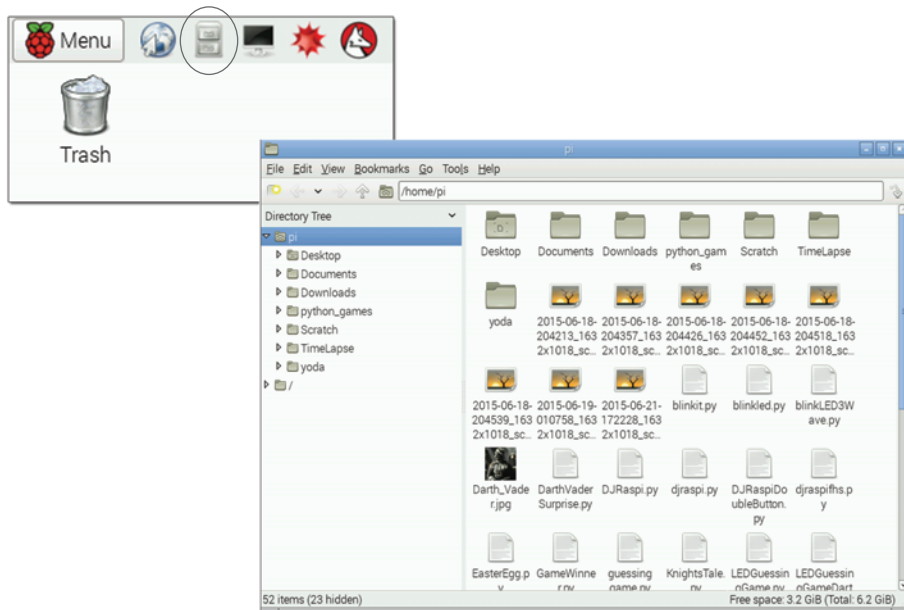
Menu

Trash

pi

File Edit View Bookmarks Go Tools Help

/home/pi

Directory Tree

pi
Desktop
Documents
Downloads
python_games
Scratch
TimeLapse
yoda
/

Desktop
Documents
Downloads
python_games
Scratch
TimeLapse
yoda
2015-06-18-204213_1632x1018_sc...
2015-06-18-204357_1632x1018_sc...
2015-06-18-204426_1632x1018_sc...
2015-06-18-204452_1632x1018_sc...
2015-06-18-204518_1632x1018_sc...
2015-06-18-204539_1632x1018_sc...
2015-06-19-010758_1632x1018_sc...
2015-06-21-172228_1632x1018_sc...
blinkit.py
blinkled.py
blinkLED3Wave.py
Darth_Vader.jpg
DarthVaderSurprise.py
DJRaspi.py
djraspi.py
DJRaspiDoubleButton.py
djraspifhs.py
EasterEgg.py
GameWinner.py
guessing game.py
KnightsTale.py
LEDGuessingGame.py
LEDGuessingGameDart

52 items (23 hidden)
Free space: 3.2 GiB (Total: 6.2 GiB)